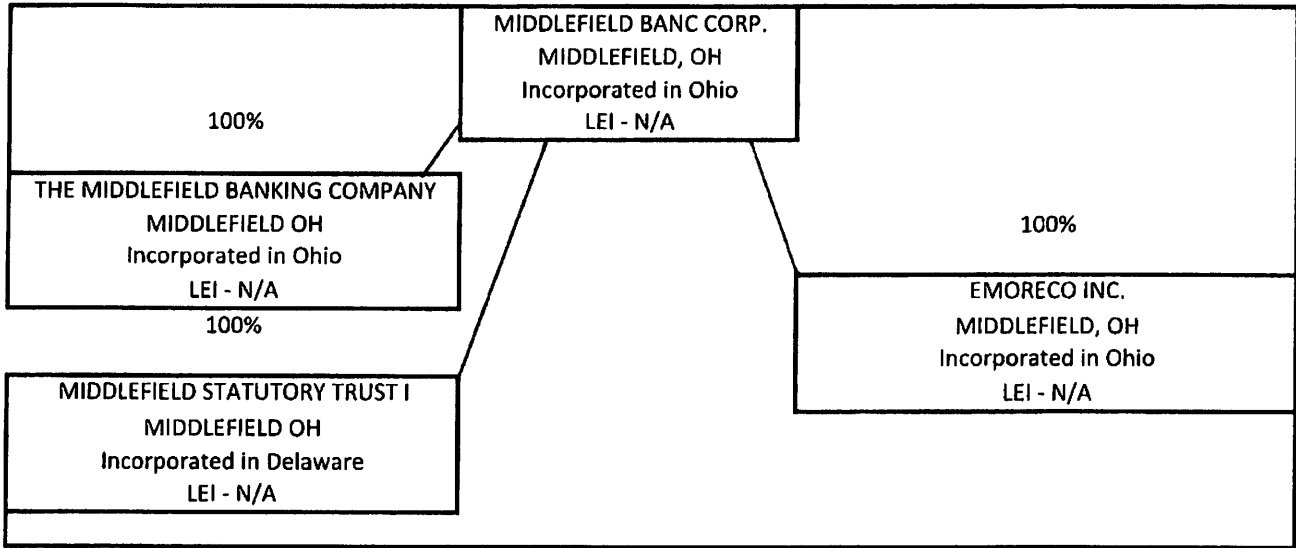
MIDDLEFIELD BANC CORP.
MIDDLEFIELD, OH
Incorporated in Ohio
LEI - N/A

100%

THE MIDDLEFIELD BANKING COMPANY
MIDDLEFIELD OH
Incorporated in Ohio
LEI - N/A

100%

100%

EMORECO INC.
MIDDLEFIELD, OH
Incorporated in Ohio
LEI - N/A

MIDDLEFIELD STATUTORY TRUST I
MIDDLEFIELD OH
Incorporated in Delaware
LEI - N/A